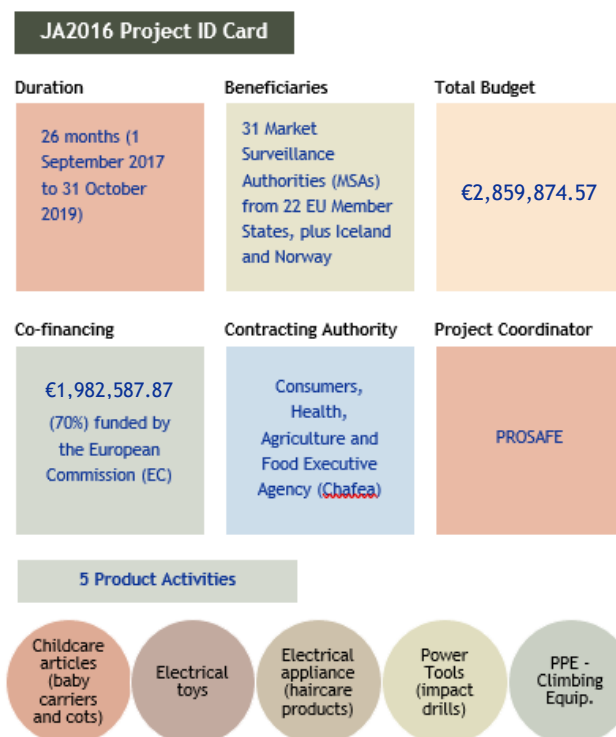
JA2016 Project ID Card

Duration

26 months (1 September 2017 to 31 October 2019)

Beneficiaries

31 Market Surveillance Authorities (MSAs) from 22 EU Member States, plus Iceland and Norway

Total Budget

€2,859,874.57

Co-financing

€1,982,587.87

(70%) funded by the European Commission (EC)

Contracting Authority

Consumers, Health, Agriculture and Food Executive Agency (Chafea)

Project Coordinator

PROSAFE

5 Product Activities

Childcare articles (baby carriers and cots)

Electrical toys

Electrical appliance (haircare products)

Power Tools (impact drills)

PPE - Climbing Equip.